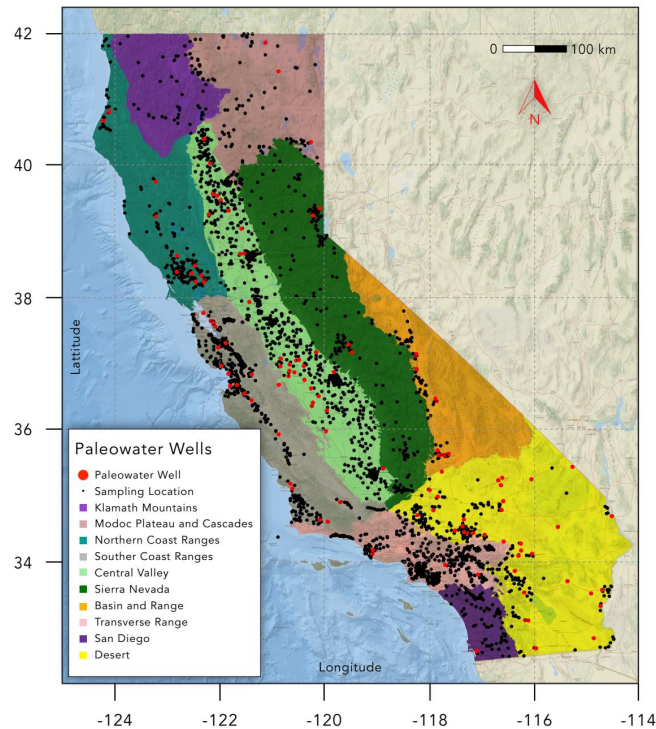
42
40
38
36
34
Lattitude
0 100 km
N
Paleowater Wells
Paleowater Well
Sampling Location
Klamath Mountains
Modoc Plateau and Cascades
Northern Coast Ranges
Souther Coast Ranges
Central Valley
Sierra Nevada
Basin and Range
Transverse Range
San Diego
Desert
Longitude
-124
-122
-120
-118
-116
-114